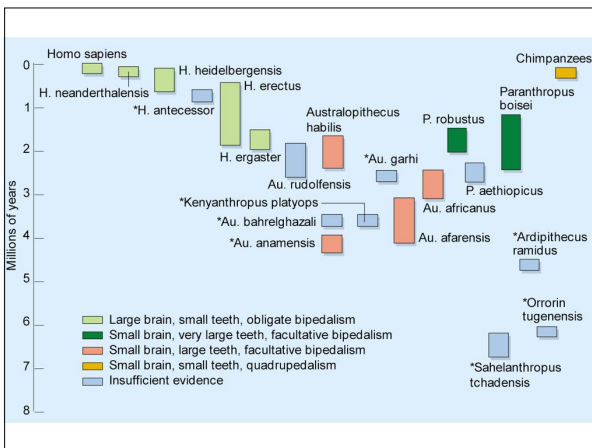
Homo sapiens
H. neanderthalensis
H. heidelbergensis
*H. antecessor
H. erectus
H. ergaster
Australopithecus habilis
Au. rudolfensis
*Au. garhi
P. robustus
Paranthropus boisei
Chimpanzees
P. aethiopicus
Au. africanus
*Kenyanthropus platyops
*Au. bahrelghazali
*Au. anamensis
Au. afarensis
*Ardipithecus ramidus
*Orrorin tugenensis
*Sahelanthropus tchadensis

Millions of years
0
1
2
3
4
5
6
7
8

Large brain, small teeth, obligate bipedalism
Small brain, very large teeth, facultative bipedalism
Small brain, large teeth, facultative bipedalism
Small brain, small teeth, quadrupedalism
Insufficient evidence